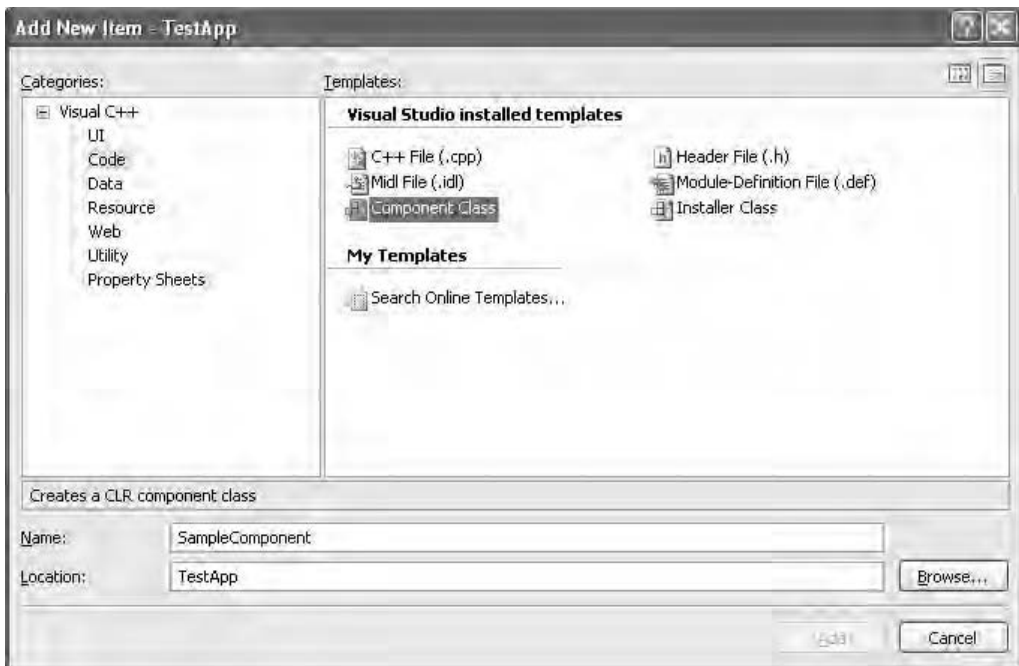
Add New Item - TestApp

Categories:

Templates:

Visual C++
UI
Code
Data
Resource
Web
Utility
Property Sheets

Visual Studio installed templates

C++ File (.cpp)
Header File (.h)
Midl File (.idl)
Module-Definition File (.def)
Component Class
Installer Class

My Templates

Search Online Templates...

Creates a CLR component class

Name: SampleComponent

Location: TestApp

Browse...

Add

Cancel